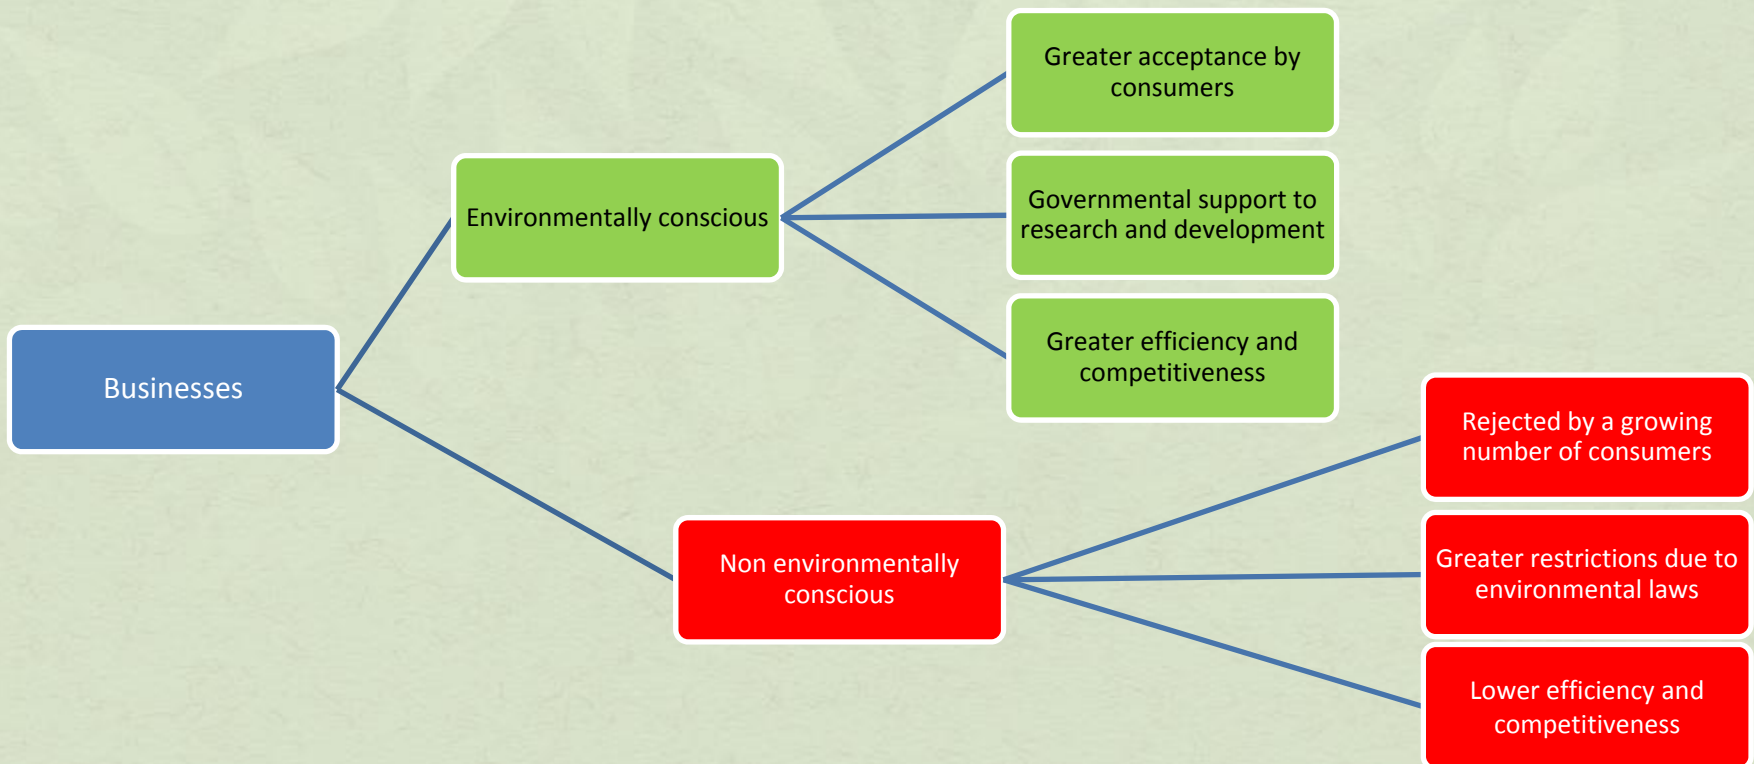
Businesses

Environmentally conscious

Greater acceptance by consumers

Governmental support to research and development

Greater efficiency and competitiveness

Non environmentally conscious

Rejected by a growing number of consumers

Greater restrictions due to environmental laws

Lower efficiency and competitiveness